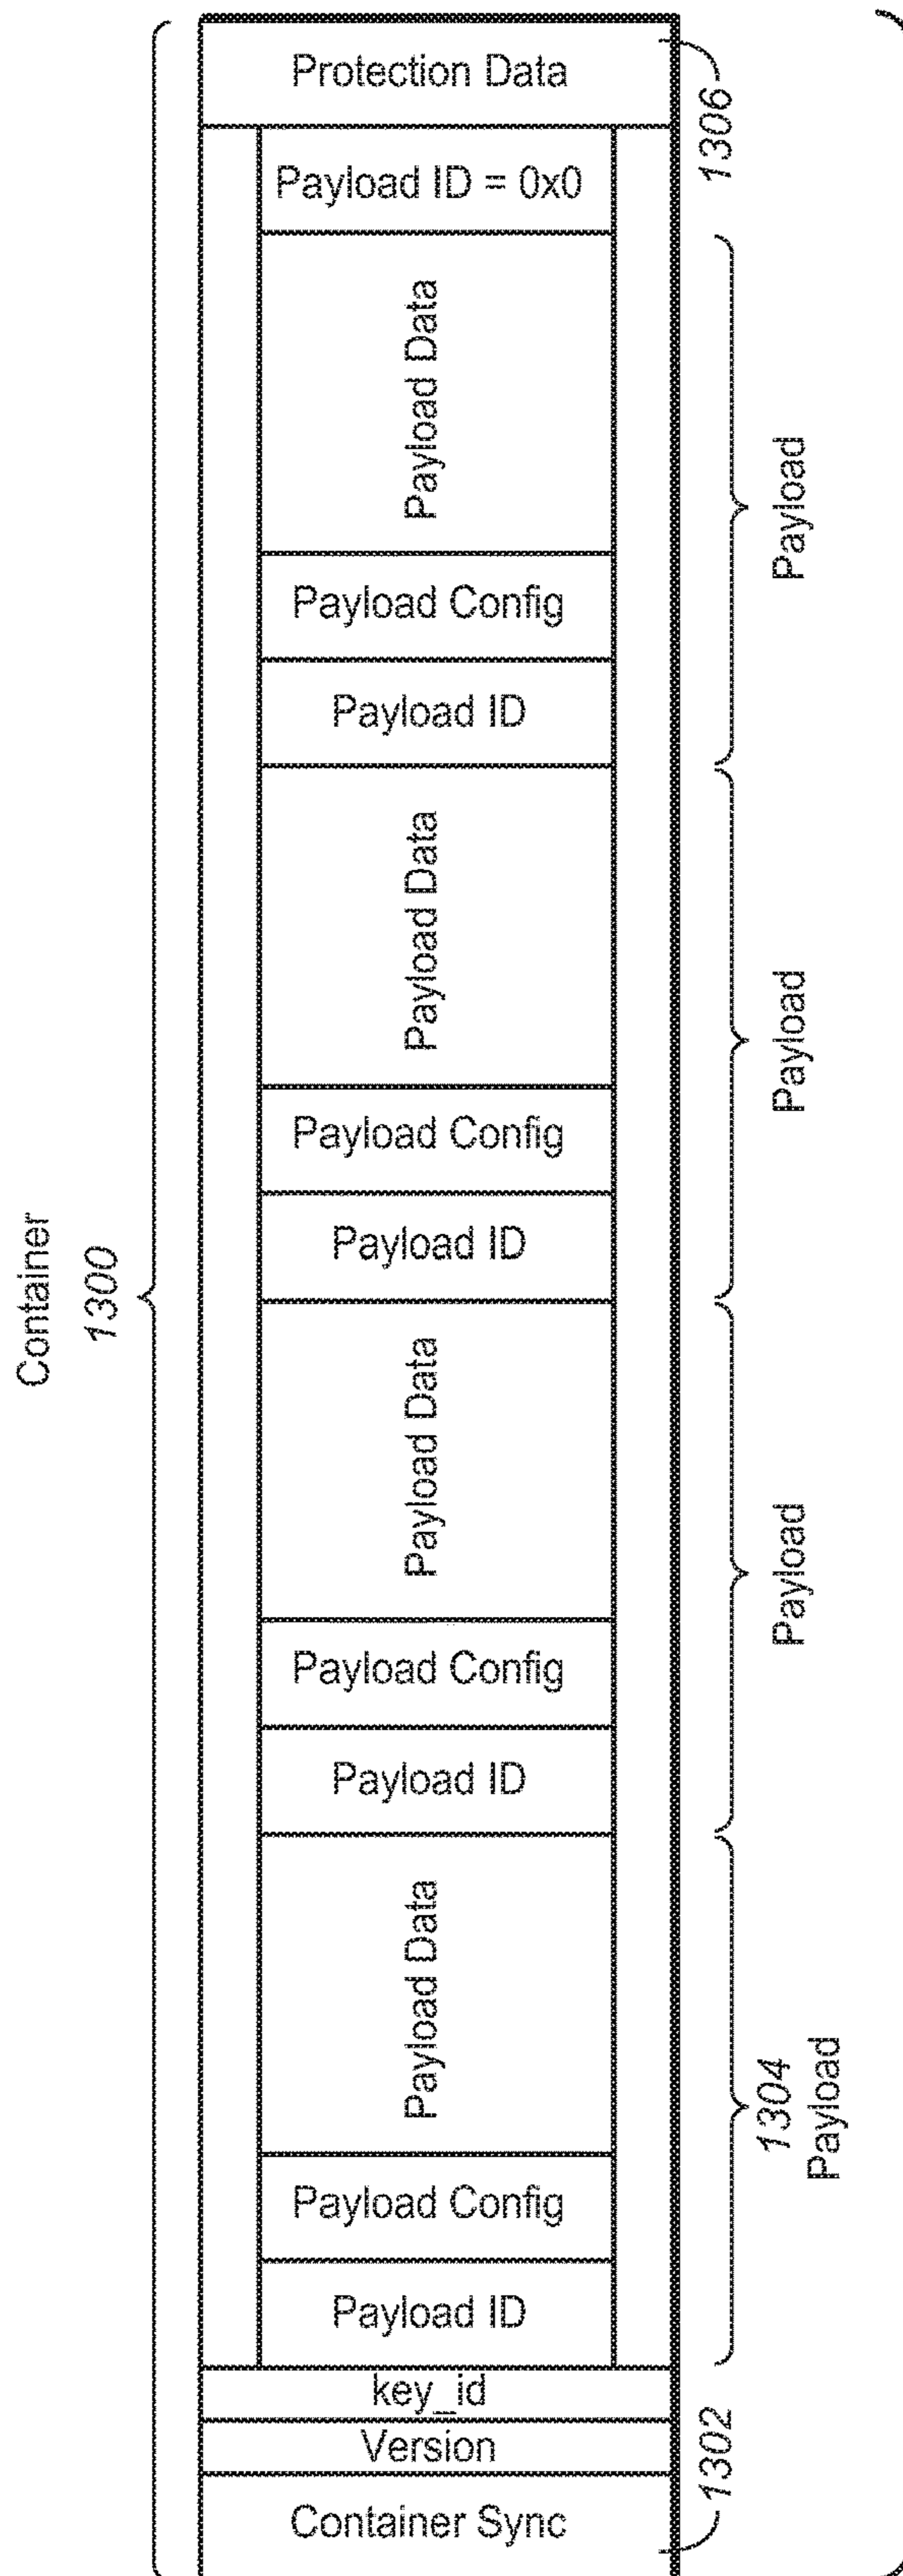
Container
1300

Protection Data

Payload ID = 0x0

Payload Data

Payload Config

Payload ID

Payload Data

Payload Config

Payload ID

Payload Data

Payload Config

Payload ID

Payload Data

Payload Config

Payload ID

key_id

Version

Container Sync

1306

Payload

Payload

Payload

1304
Payload

1302